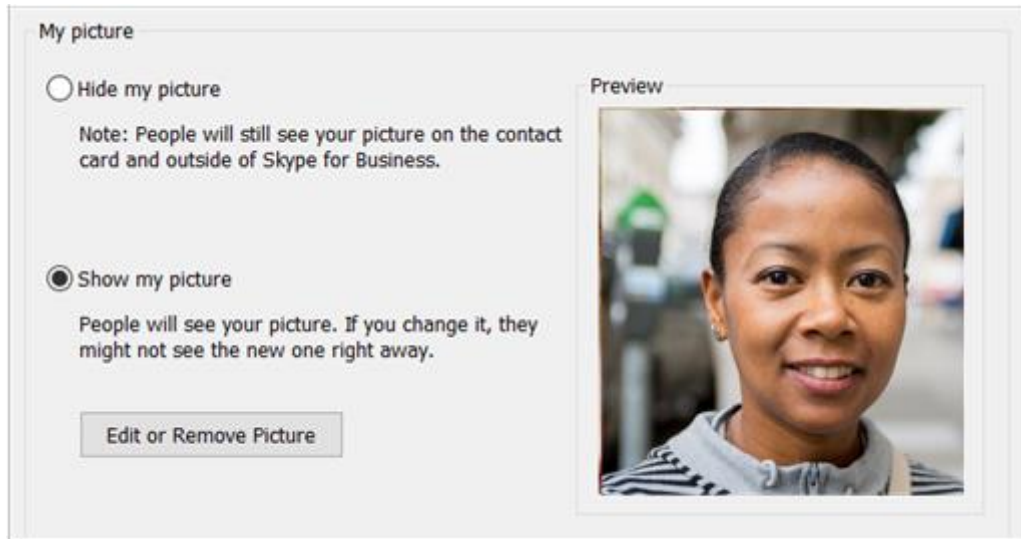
My picture

Hide my picture

Note: People will still see your picture on the contact card and outside of Skype for Business.

Show my picture

People will see your picture. If you change it, they might not see the new one right away.

Edit or Remove Picture

Preview